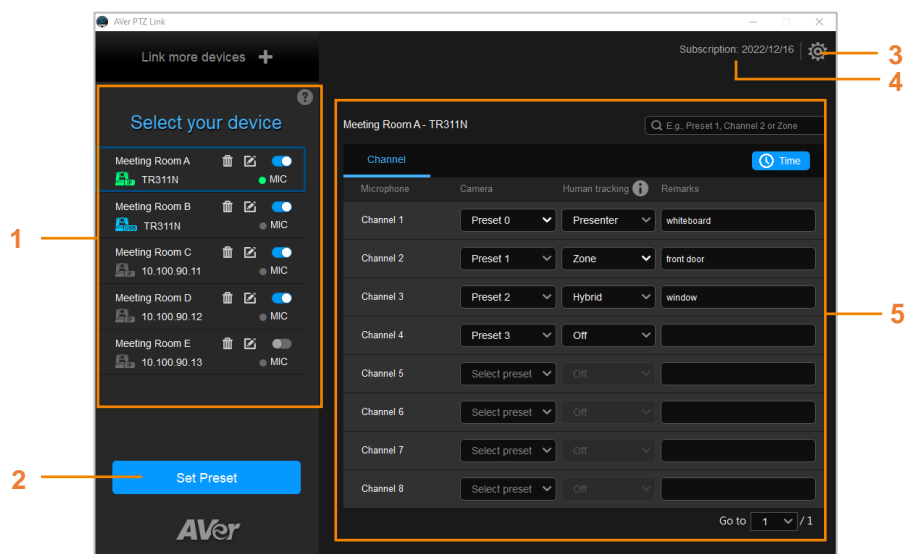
AVer PTZ Link

Link more devices +

Subscription: 2022/12/16

3

4

Select your device

Meeting Room A
TR311N
MIC

Meeting Room B
TR311N
MIC

Meeting Room C
10.100.90.11
MIC

Meeting Room D
10.100.90.12
MIC

Meeting Room E
10.100.90.13
MIC

1

Meeting Room A - TR311N

E.g., Preset 1, Channel 2 or Zone

Channel

Time

| Microphone | Camera | Human tracking | Remarks |
|---|---|---|---|
| Channel 1 | Preset 0 | Presenter | whiteboard |
| Channel 2 | Preset 1 | Zone | front door |
| Channel 3 | Preset 2 | Hybrid | window |
| Channel 4 | Preset 3 | Off | |
| Channel 5 | Select preset | Off | |
| Channel 6 | Select preset | Off | |
| Channel 7 | Select preset | Off | |
| Channel 8 | Select preset | Off | |

Go to 1 / 1

5

2

Set Preset

AVer